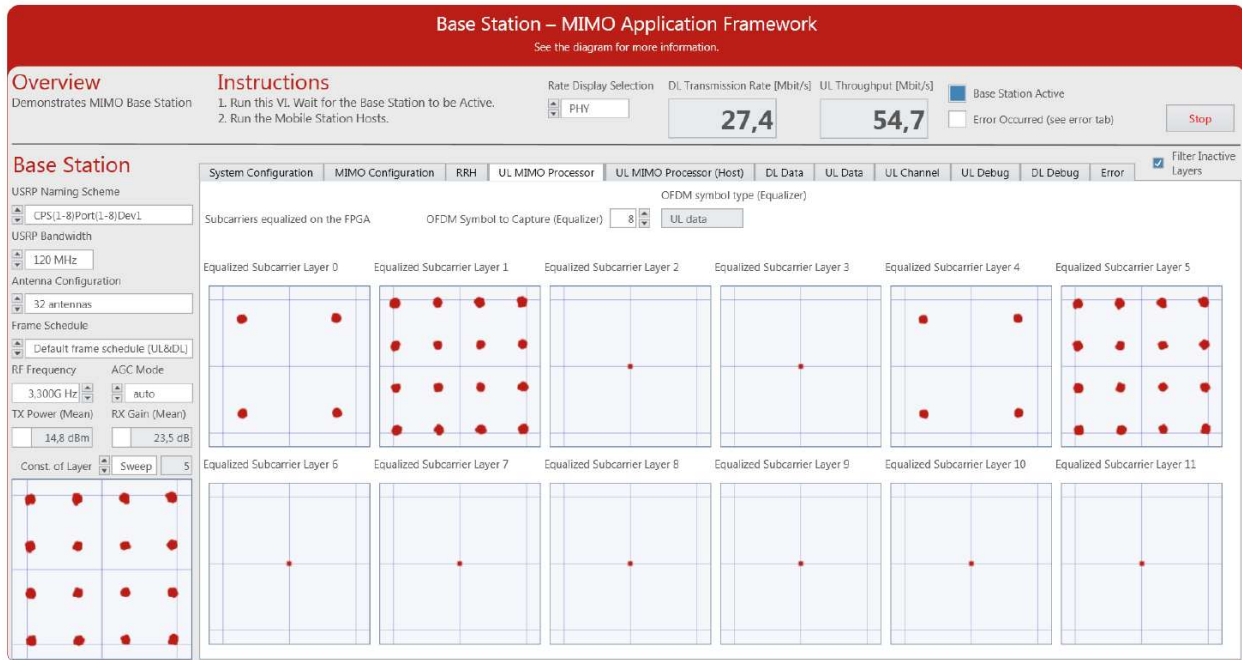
Base Station – MIMO Application Framework
See the diagram for more information.

Overview
Demonstrates MIMO Base Station

Instructions
1. Run this VI. Wait for the Base Station to be Active.
2. Run the Mobile Station Hosts.

Rate Display Selection
PHY

DL Transmission Rate [Mbit/s]
27,4

UL Throughput [Mbit/s]
54,7

Base Station Active
Error Occurred (see error tab)

Stop

Base Station
USRP Naming Scheme
CPS(1-8)Port(1-8)Dev1
USRP Bandwidth
120 MHz
Antenna Configuration
32 antennas
Frame Schedule
Default frame schedule (UL&DL)
RF Frequency
3,300G Hz
AGC Mode
auto
TX Power (Mean)
14,8 dBm
RX Gain (Mean)
23,5 dB
Const. of Layer
Sweep
5

Filter Inactive Layers

| System Configuration | MIMO Configuration | RRH | UL MIMO Processor | UL MIMO Processor (Host) | DL Data | UL Data | UL Channel | UL Debug | DL Debug | Error |
|---|---|---|---|---|---|---|---|---|---|---|

Subcarriers equalized on the FPGA
OFDM Symbol to Capture (Equalizer) 8
OFDM symbol type (Equalizer)
UL data

Equalized Subcarrier Layer 0
Equalized Subcarrier Layer 1
Equalized Subcarrier Layer 2
Equalized Subcarrier Layer 3
Equalized Subcarrier Layer 4
Equalized Subcarrier Layer 5
Equalized Subcarrier Layer 6
Equalized Subcarrier Layer 7
Equalized Subcarrier Layer 8
Equalized Subcarrier Layer 9
Equalized Subcarrier Layer 10
Equalized Subcarrier Layer 11